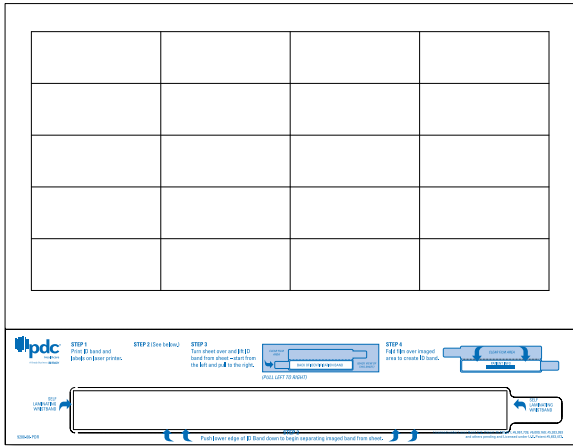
pdc

STEP 1
Print ID band and labels on laser printer.

STEP 2 (See below).

STEP 3
Turn sheet over and lift ID band from sheet - start from the left and pull to the right.

(PULL LEFT TO RIGHT)

STEP 4
Fold flaps over imaged area to create ID band.

SELF LAMINATING WRISTBAND

SELF LAMINATING WRISTBAND

Push lower edge of ID Band down to begin separating imaged band from sheet.